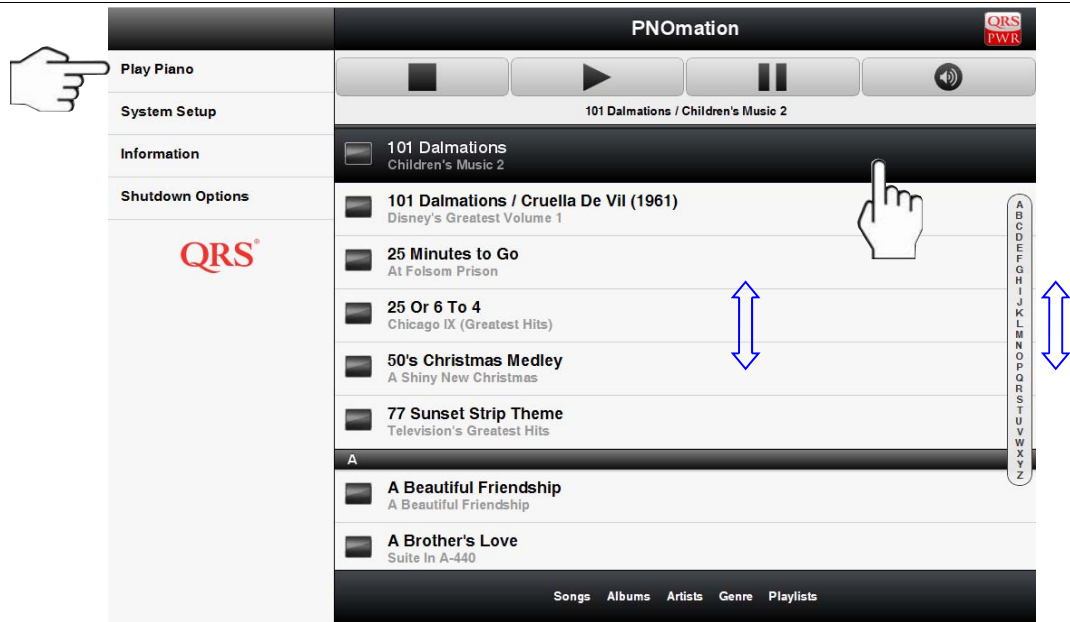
PNOmation

QRS PWR

Play Piano

System Setup

Information

Shutdown Options

QRS®

101 Dalmations / Children's Music 2

101 Dalmations
Children's Music 2

101 Dalmations / Cruella De Vil (1961)
Disney's Greatest Volume 1

25 Minutes to Go
At Folsom Prison

25 Or 6 To 4
Chicago IX (Greatest Hits)

50's Christmas Medley
A Shiny New Christmas

77 Sunset Strip Theme
Television's Greatest Hits

A

A Beautiful Friendship
A Beautiful Friendship

A Brother's Love
Suite In A-440

A B C D E F G H I J K L M N O P Q R S T U V W X Y Z

Songs Albums Artists Genre Playlists